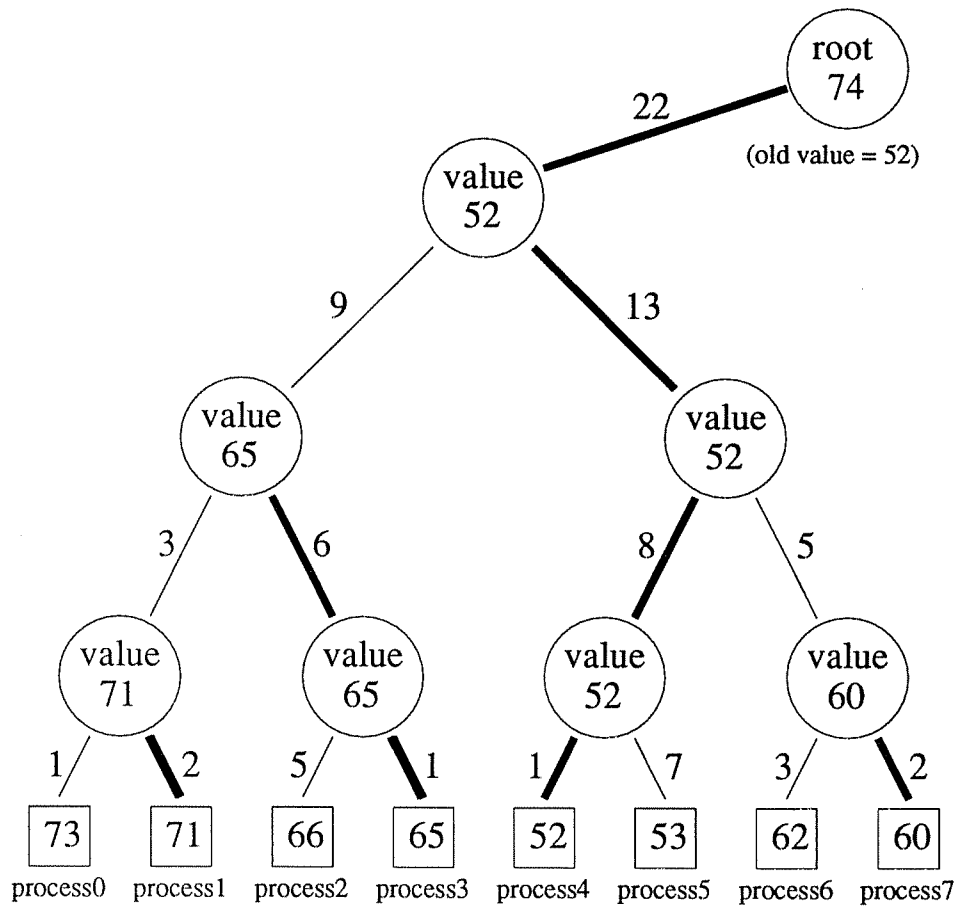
root
74
(old value = 52)

22

value
52

9

13

value
65

value
52

3

6

8

5

value
71

value
65

value
52

value
60

1

2

5

1

1

7

3

2

73
process0

71
process1

66
process2

65
process3

52
process4

53
process5

62
process6

60
process7